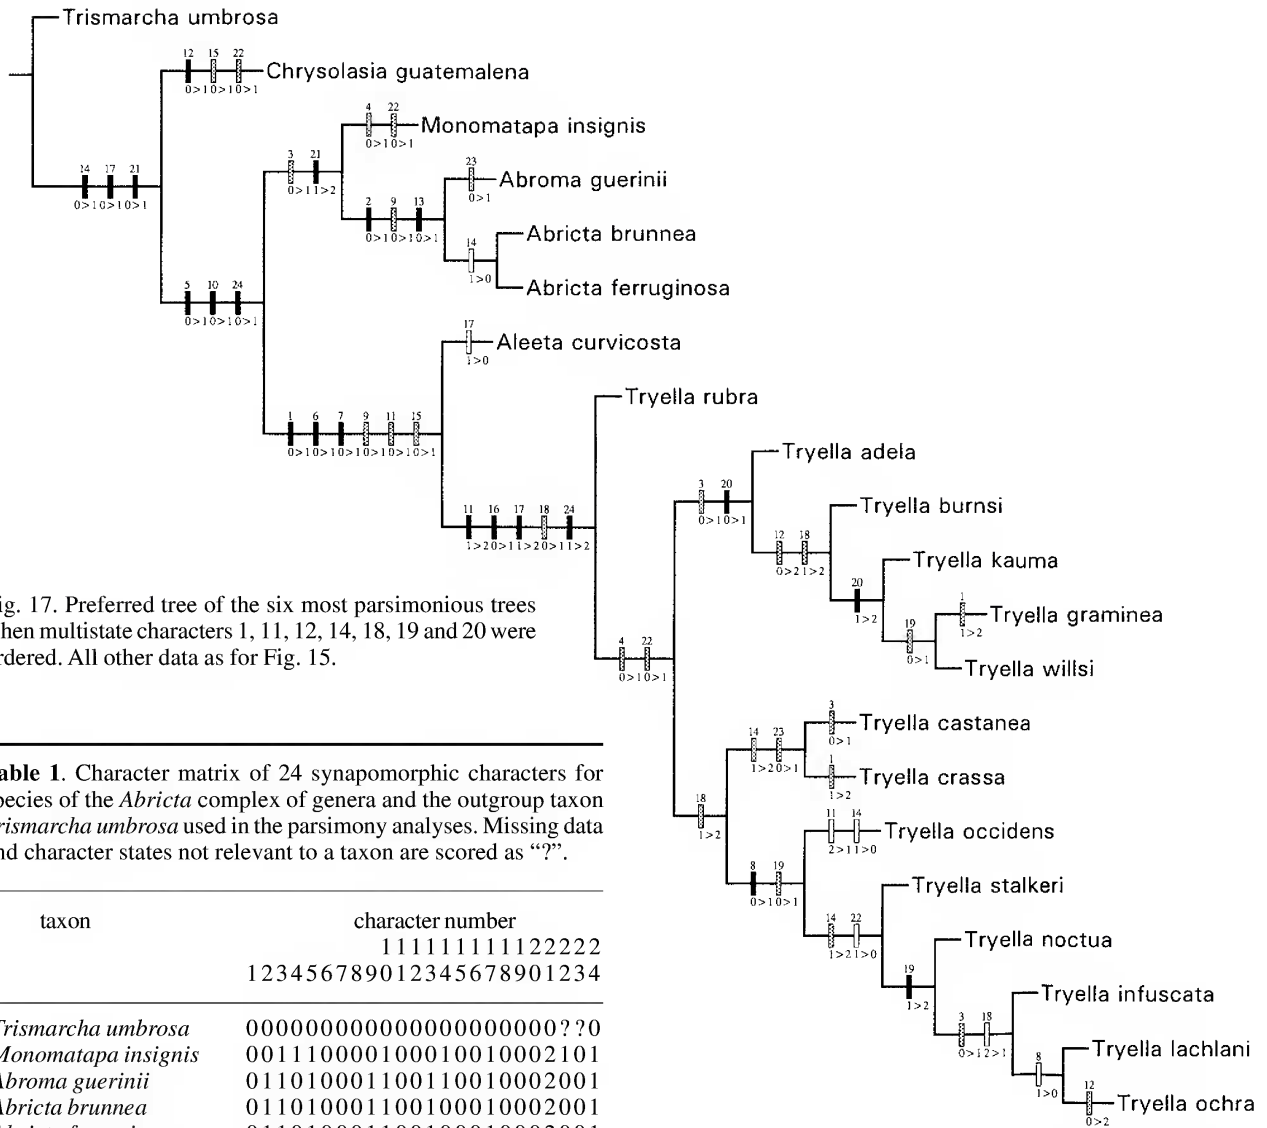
Trismarcha umbrosa

12 15 22
0>1 0>1 0>1
Chrysolasia guatemalena

4 22
0>1 0>1
Monomatapa insignis

3 21
0>1 1>2

23
0>1
Abroma guerinii

14 17 21
0>1 0>1 0>1

2 9 13
0>1 0>1 0>1

14
1>0
Abricta brunnea

Abricta ferruginosa

5 10 24
0>1 0>1 0>1

17
1>0
Aleeta curvicosta

Tryella rubra

1 6 7 9 11 15
0>1 0>1 0>1 0>1 0>1 0>1

Tryella adela

3 20
0>1 0>1

Tryella burnsi

11 16 17 18 24
1>2 0>1 1>2 0>1 1>2

12 18
0>2 1>2

Tryella kauma

20
1>2

1
1>2
Tryella graminea

19
0>1
Tryella willsi

ig. 17. Preferred tree of the six most parsimonious trees hen multistate characters 1, 11, 12, 14, 18, 19 and 20 were rdered. All other data as for Fig. 15.

4 22
0>1 0>1

3
0>1
Tryella castanea

14 23
1>2 0>1

1
1>2
Tryella crassa

able 1. Character matrix of 24 synapomorphic characters for pecies of the *Abricta* complex of genera and the outgroup taxon *rismarcha umbrosa* used in the parsimony analyses. Missing data nd character states not relevant to a taxon are scored as "?".

18
1>2

11 14
2>1 1>0
Tryella occidens

8 19
0>1 0>1

Tryella stalkeri

14 22
1>2 1>0

Tryella noctua

19
1>2

3 18
0>1 2>1
Tryella infuscata

8
1>0
Tryella lachlani

12
0>2
Tryella ochra

| taxon | character number<br>111111111122222<br>123456789012345678901234 |
|---|---|
| *rismarcha umbrosa* | 000000000000000000000??0 |
| *onomatapa insignis* | 001110000100010010002101 |
| *broma guerinii* | 011010001100110010002001 |
| *bricta brunnea* | 011010001100100010002001 |